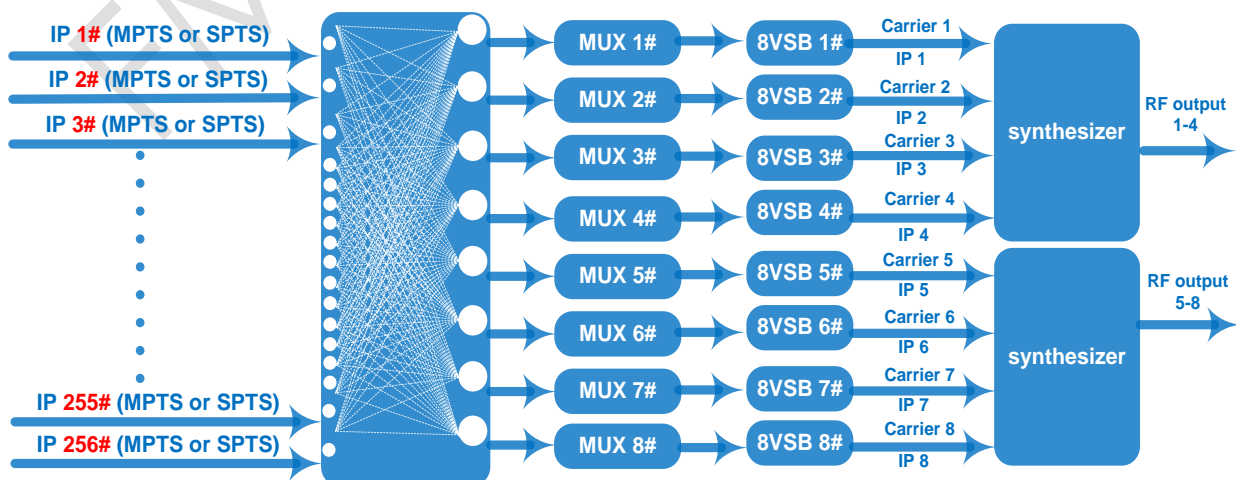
IP 1# (MPTS or SPTS)
IP 2# (MPTS or SPTS)
IP 3# (MPTS or SPTS)
IP 255# (MPTS or SPTS)
IP 256# (MPTS or SPTS)

MUX 1#
MUX 2#
MUX 3#
MUX 4#
MUX 5#
MUX 6#
MUX 7#
MUX 8#

8VSB 1#
8VSB 2#
8VSB 3#
8VSB 4#
8VSB 5#
8VSB 6#
8VSB 7#
8VSB 8#

Carrier 1
IP 1
Carrier 2
IP 2
Carrier 3
IP 3
Carrier 4
IP 4
Carrier 5
IP 5
Carrier 6
IP 6
Carrier 7
IP 7
Carrier 8
IP 8

synthesizer
RF output 1-4
synthesizer
RF output 5-8